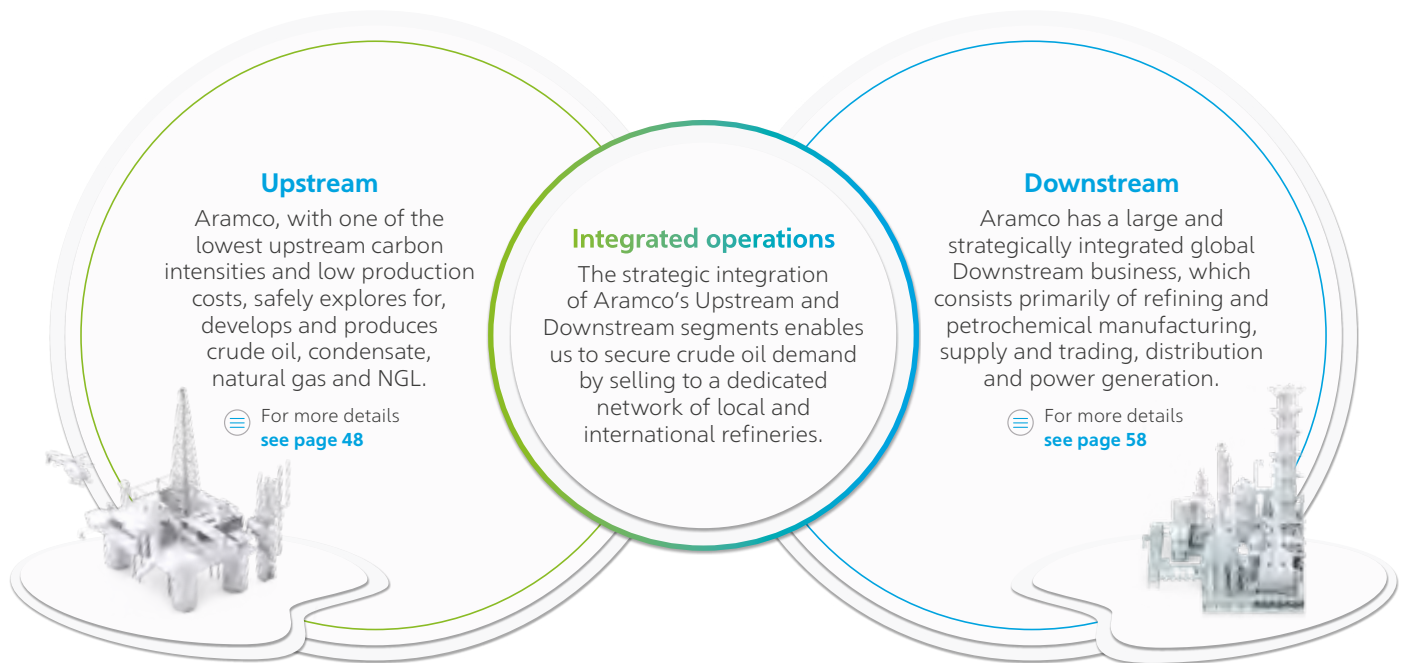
Upstream

Aramco, with one of the lowest upstream carbon intensities and low production costs, safely explores for, develops and produces crude oil, condensate, natural gas and NGL.

For more details
see page 48

Integrated operations

The strategic integration of Aramco's Upstream and Downstream segments enables us to secure crude oil demand by selling to a dedicated network of local and international refineries.

Downstream

Aramco has a large and strategically integrated global Downstream business, which consists primarily of refining and petrochemical manufacturing, supply and trading, distribution and power generation.

For more details
see page 58